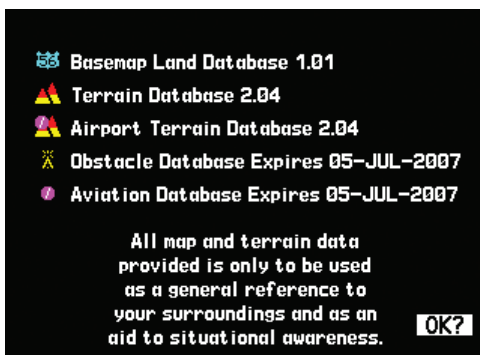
56 Basemap Land Database 1.01

Terrain Database 2.04

Airport Terrain Database 2.04

Obstacle Database Expires 05-JUL-2007

Aviation Database Expires 05-JUL-2007

All map and terrain data provided is only to be used as a general reference to your surroundings and as an aid to situational awareness.

OK?